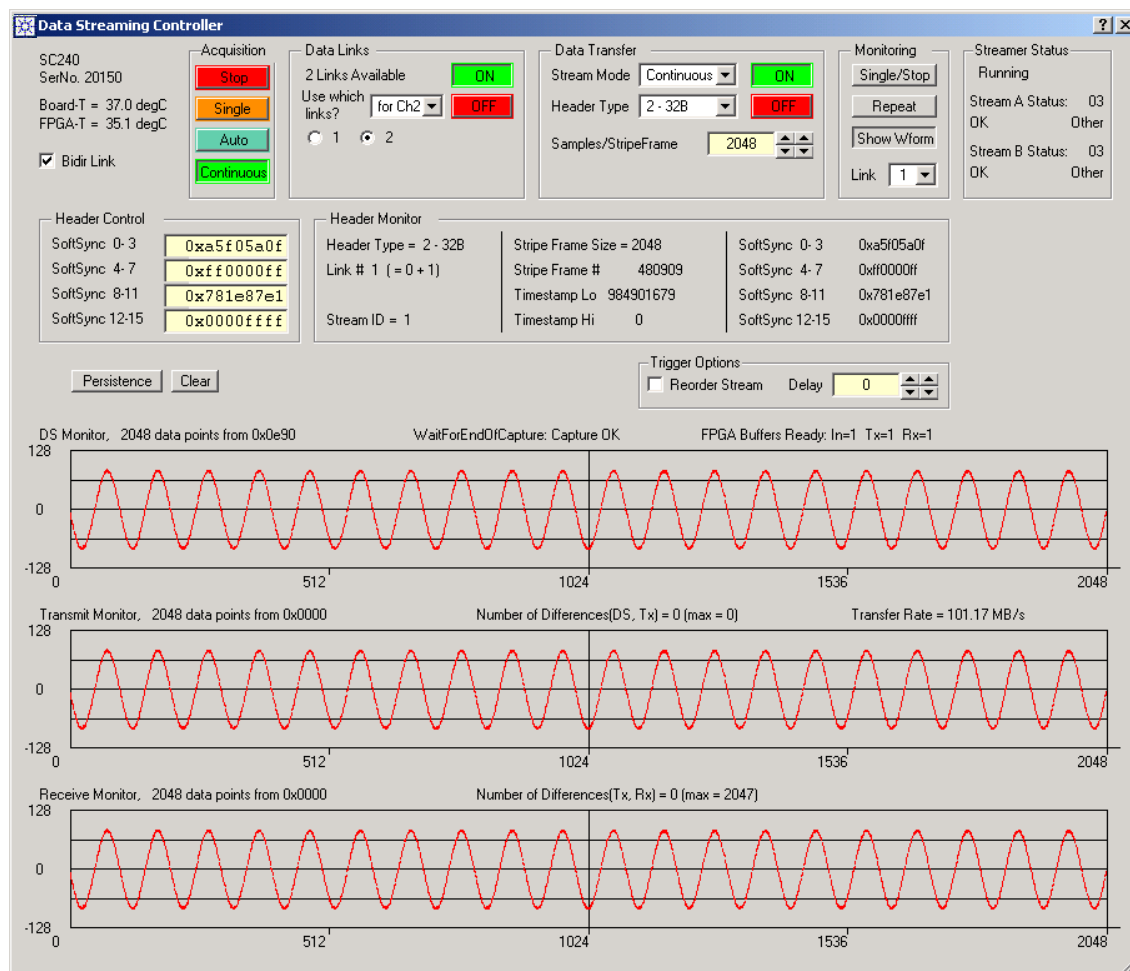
Data Streaming Controller

?
X

SC240
SerNo. 20150

Board-T = 37.0 degC
FPGA-T = 35.1 degC

Bidir Link

Acquisition
Stop
Single
Auto
Continuous

Data Links
2 Links Available
ON
Use which links?
for Ch2
OFF
1
2

Data Transfer
Stream Mode
Continuous
ON
Header Type
2 - 32B
OFF
Samples/StripeFrame
2048

Monitoring
Single/Stop
Repeat
Show Wform
Link
1

Streamer Status
Running
Stream A Status: 03
OK Other
Stream B Status: 03
OK Other

Header Control
SoftSync 0- 3 0xa5f05a0f
SoftSync 4- 7 0xff0000ff
SoftSync 8-11 0x781e87e1
SoftSync 12-15 0x0000ffff

Header Monitor
Header Type = 2 - 32B
Link # 1 ( = 0 + 1)

Stream ID = 1

Stripe Frame Size = 2048
Stripe Frame # 480909
Timestamp Lo 984901679
Timestamp Hi 0

SoftSync 0- 3 0xa5f05a0f
SoftSync 4- 7 0xff0000ff
SoftSync 8-11 0x781e87e1
SoftSync 12-15 0x0000ffff

Persistence
Clear

Trigger Options
Reorder Stream
Delay
0

DS Monitor, 2048 data points from 0x0e90
WaitForEndOfCapture: Capture OK
FPGA Buffers Ready: In=1 Tx=1 Rx=1
128
0
-128
0
512
1024
1536
2048

Transmit Monitor, 2048 data points from 0x0000
Number of Differences(DS, Tx) = 0 (max = 0)
Transfer Rate = 101.17 MB/s
128
0
-128
0
512
1024
1536
2048

Receive Monitor, 2048 data points from 0x0000
Number of Differences(Tx, Rx) = 0 (max = 2047)
128
0
-128
0
512
1024
1536
2048